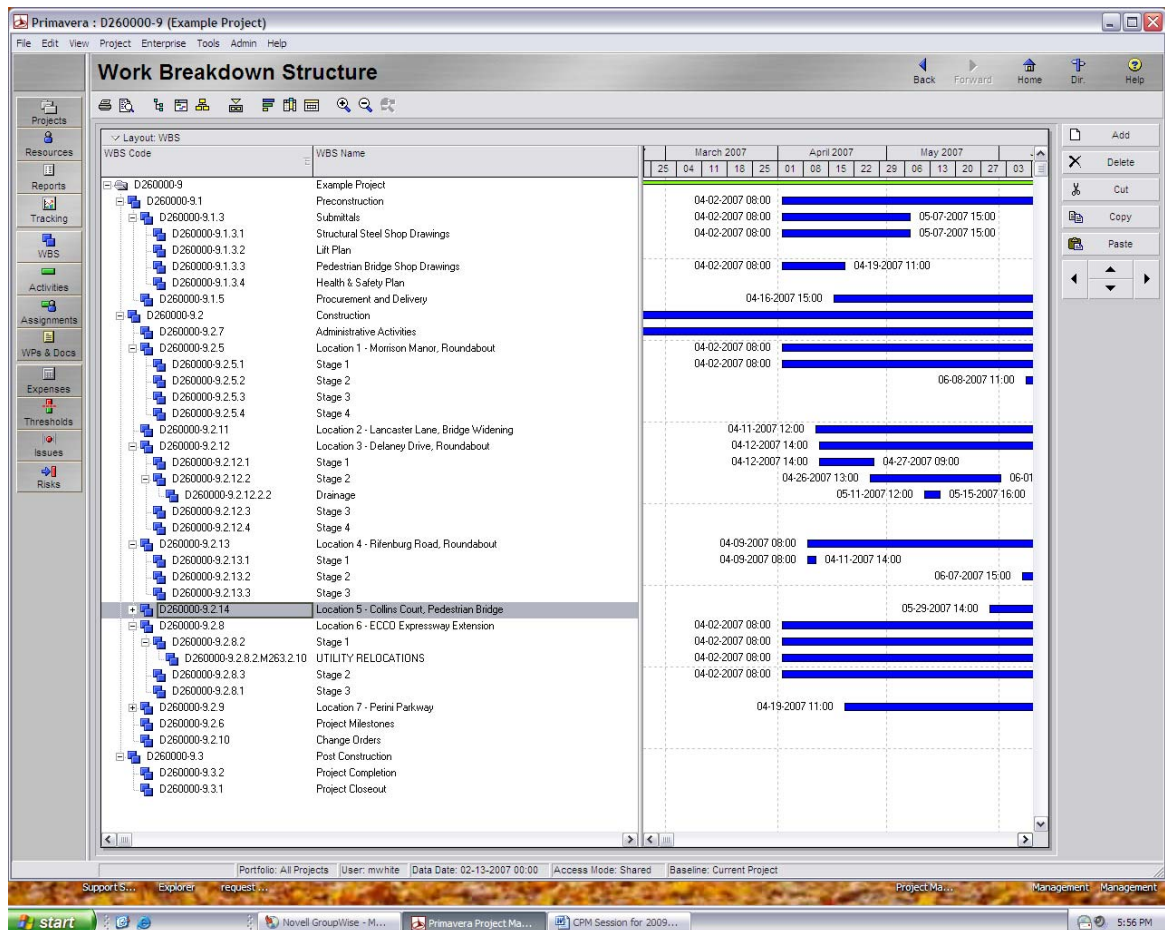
Primavera : D260000-9 (Example Project)
File Edit View Project Enterprise Tools Admin Help

Work Breakdown Structure

Back Forward Home Dir. Help

Projects
Resources
Reports
Tracking
WBS
Activities
Assignments
WPs & Docs
Expenses
Thresholds
Issues
Risks

Layout: WBS

| WBS Code | WBS Name | |
|---|---|---|
| D260000-9 | Example Project | |
| D260000-9.1 | Preconstruction | 04-02-2007 08:00 |
| D260000-9.1.3 | Submittals | 04-02-2007 08:00 05-07-2007 15:00 |
| D260000-9.1.3.1 | Structural Steel Shop Drawings | 04-02-2007 08:00 05-07-2007 15:00 |
| D260000-9.1.3.2 | Lift Plan | |
| D260000-9.1.3.3 | Pedestrian Bridge Shop Drawings | 04-02-2007 08:00 04-19-2007 11:00 |
| D260000-9.1.3.4 | Health & Safety Plan | |
| D260000-9.1.5 | Procurement and Delivery | 04-16-2007 15:00 |
| D260000-9.2 | Construction | |
| D260000-9.2.7 | Administrative Activities | |
| D260000-9.2.5 | Location 1 - Morrison Manor, Roundabout | 04-02-2007 08:00 |
| D260000-9.2.5.1 | Stage 1 | 04-02-2007 08:00 |
| D260000-9.2.5.2 | Stage 2 | 06-08-2007 11:00 |
| D260000-9.2.5.3 | Stage 3 | |
| D260000-9.2.5.4 | Stage 4 | |
| D260000-9.2.11 | Location 2 - Lancaster Lane, Bridge Widening | 04-11-2007 12:00 |
| D260000-9.2.12 | Location 3 - Delaney Drive, Roundabout | 04-12-2007 14:00 |
| D260000-9.2.12.1 | Stage 1 | 04-12-2007 14:00 04-27-2007 09:00 |
| D260000-9.2.12.2 | Stage 2 | 04-26-2007 13:00 06-01 |
| D260000-9.2.12.2.2 | Drainage | 05-11-2007 12:00 05-15-2007 16:00 |
| D260000-9.2.12.3 | Stage 3 | |
| D260000-9.2.12.4 | Stage 4 | |
| D260000-9.2.13 | Location 4 - Rifenburg Road, Roundabout | 04-09-2007 08:00 |
| D260000-9.2.13.1 | Stage 1 | 04-09-2007 08:00 04-11-2007 14:00 |
| D260000-9.2.13.2 | Stage 2 | 06-07-2007 15:00 |
| D260000-9.2.13.3 | Stage 3 | |
| D260000-9.2.14 | Location 5 - Collins Court, Pedestrian Bridge | 05-29-2007 14:00 |
| D260000-9.2.8 | Location 6 - ECCO Expressway Extension | 04-02-2007 08:00 |
| D260000-9.2.8.2 | Stage 1 | 04-02-2007 08:00 |
| D260000-9.2.8.2.M263.2.10 | UTILITY RELOCATIONS | 04-02-2007 08:00 |
| D260000-9.2.8.3 | Stage 2 | 04-02-2007 08:00 |
| D260000-9.2.8.1 | Stage 3 | |
| D260000-9.2.9 | Location 7 - Perini Parkway | 04-19-2007 11:00 |
| D260000-9.2.6 | Project Milestones | |
| D260000-9.2.10 | Change Orders | |
| D260000-9.3 | Post Construction | |
| D260000-9.3.2 | Project Completion | |
| D260000-9.3.1 | Project Closeout | |

March 2007 April 2007 May 2007
25 04 11 18 25 01 08 15 22 29 06 13 20 27 03

Add
Delete
Cut
Copy
Paste

Portfolio: All Projects User: mwhite Data Date: 02-13-2007 00:00 Access Mode: Shared Baseline: Current Project

Support S... Explorer request... Project Ma... Management Management
start Novell GroupWise - M... Primavera Project Ma... CPM Session for 2009... 5:56 PM